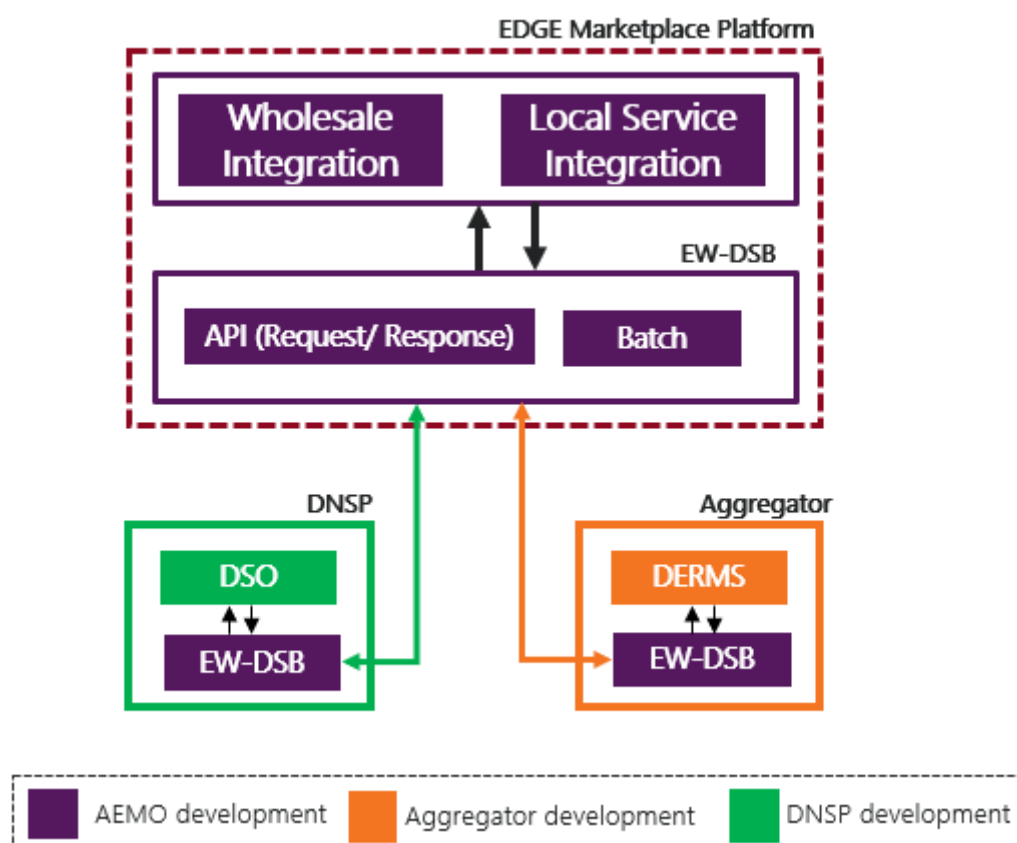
EDGE Marketplace Platform

Wholesale Integration

Local Service Integration

EW-DSB

API (Request/ Response)

Batch

DNSP

DSO

EW-DSB

Aggregator

DERMS

EW-DSB

AEMO development

Aggregator development

DNSP development